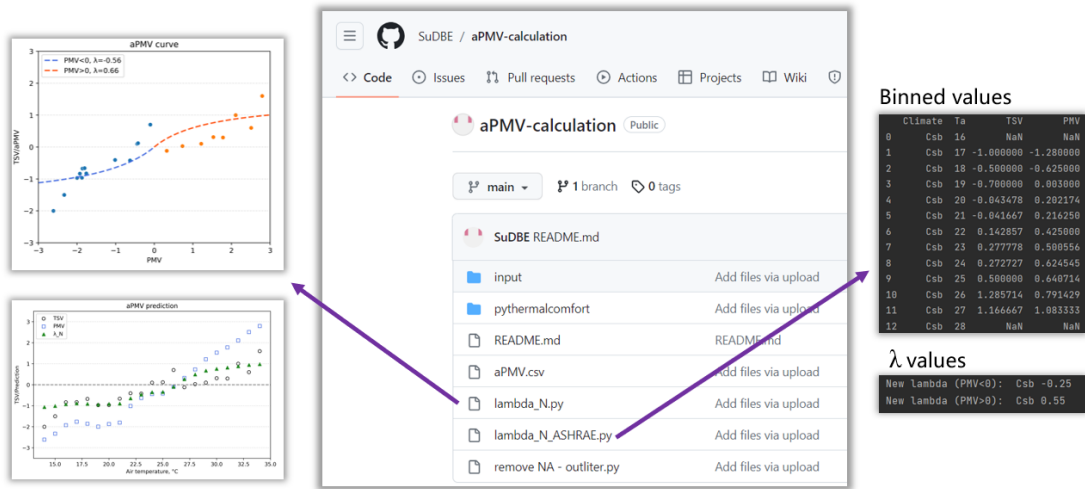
aPMV curve

PMV<0, λ=-0.56
PMV>0, λ=0.66

TSV/aPMV

PMV

aPMV prediction

TSV
PMV
λ_N

TSV/Prediction

Air temperature, °C

SuDBE / aPMV-calculation

<> Code | Issues | Pull requests | Actions | Projects | Wiki

aPMV-calculation Public

main | 1 branch | 0 tags

SuDBE README.md

| | |
|---|---|
| input | Add files via upload |
| pythermalcomfort | Add files via upload |
| README.md | README.md |
| aPMV.csv | Add files via upload |
| lambda_N.py | Add files via upload |
| lambda_N_ASHRAE.py | Add files via upload |
| remove NA - outliter.py | Add files via upload |

Binned values

| | Climate | Ta | TSV | PMV |
|---|---|---|---|---|
| 0 | Csb | 16 | NaN | NaN |
| 1 | Csb | 17 | -1.000000 | -1.280000 |
| 2 | Csb | 18 | -0.500000 | -0.625000 |
| 3 | Csb | 19 | -0.700000 | 0.003000 |
| 4 | Csb | 20 | -0.043478 | 0.202174 |
| 5 | Csb | 21 | -0.041667 | 0.216250 |
| 6 | Csb | 22 | 0.142857 | 0.425000 |
| 7 | Csb | 23 | 0.277778 | 0.500556 |
| 8 | Csb | 24 | 0.272727 | 0.624545 |
| 9 | Csb | 25 | 0.500000 | 0.640714 |
| 10 | Csb | 26 | 1.285714 | 0.791429 |
| 11 | Csb | 27 | 1.166667 | 1.083333 |
| 12 | Csb | 28 | NaN | NaN |

λ values

New lambda (PMV<0): Csb -0.25
New lambda (PMV>0): Csb 0.55